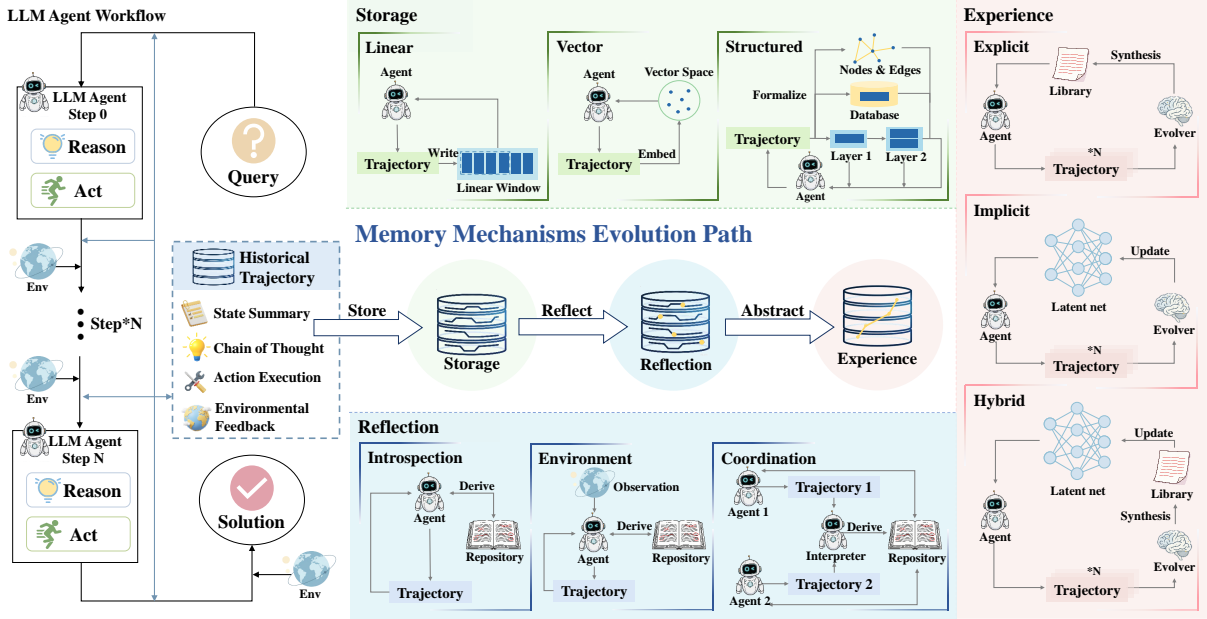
LLM Agent Workflow

LLM Agent Step 0
Reason
Act
Query
Env
Step*N
Env
LLM Agent Step N
Reason
Act
Solution
Env

Historical Trajectory
State Summary
Chain of Thought
Action Execution
Environmental Feedback

Storage
Linear
Agent
Trajectory
Write
Linear Window
Vector
Agent
Vector Space
Trajectory
Embed
Structured
Nodes & Edges
Formalize
Database
Trajectory
Layer 1
Layer 2
Agent

Memory Mechanisms Evolution Path
Store
Storage
Reflect
Reflection
Abstract
Experience

Reflection
Introspection
Agent
Derive
Repository
Trajectory
Environment
Observation
Agent
Derive
Repository
Trajectory
Coordination
Agent 1
Trajectory 1
Derive
Interpreter
Repository
Agent 2
Trajectory 2

Experience
Explicit
Library
Synthesis
Agent
Evolver
*N
Trajectory
Implicit
Update
Latent net
Agent
Evolver
*N
Trajectory
Hybrid
Update
Library
Latent net
Agent
Synthesis
Evolver
*N
Trajectory